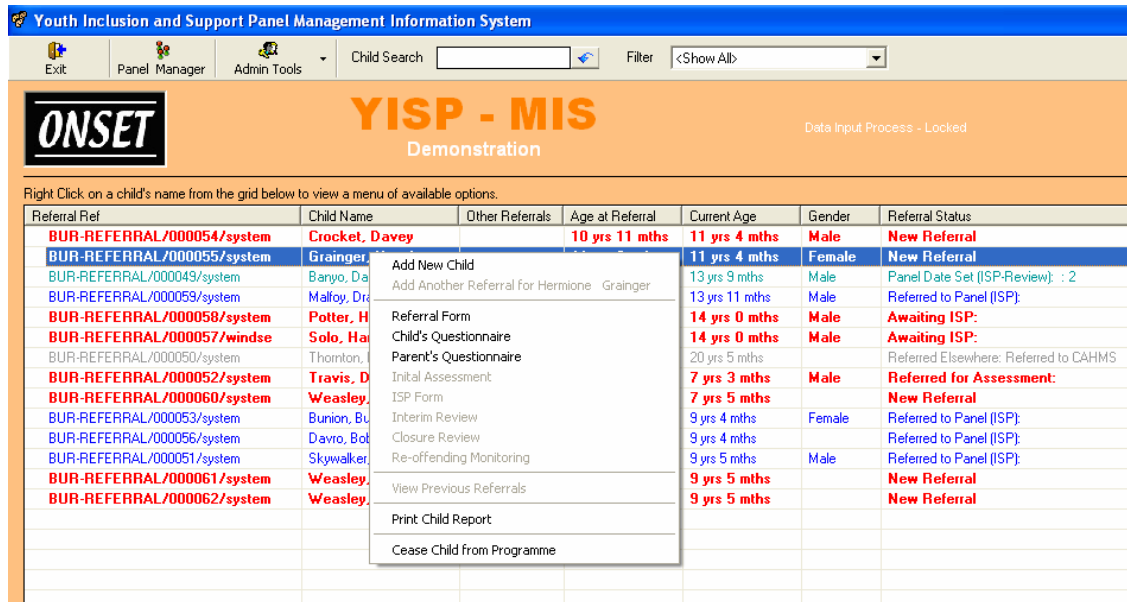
Youth Inclusion and Support Panel Management Information System

Exit Panel Manager Admin Tools Child Search Filter <Show All>

ONSET

YISP - MIS
Demonstration

Data Input Process - Locked

Right Click on a child's name from the grid below to view a menu of available options.

| Referral Ref | Child Name | Other Referrals | Age at Referral | Current Age | Gender | Referral Status |
|---|---|---|---|---|---|---|
| BUR-REFERRAL/000054/system | Crocket, Davey | | 10 yrs 11 mths | 11 yrs 4 mths | Male | New Referral |
| BUR-REFERRAL/000055/system | Grainger, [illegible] | | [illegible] | 11 yrs 4 mths | Female | New Referral |
| BUR-REFERRAL/000049/system | Banyo, Da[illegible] | | | 13 yrs 9 mths | Male | Panel Date Set (ISP-Review): : 2 |
| BUR-REFERRAL/000059/system | Malfoy, Dra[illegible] | | | 13 yrs 11 mths | Male | Referred to Panel (ISP): |
| BUR-REFERRAL/000058/system | Potter, H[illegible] | | | 14 yrs 0 mths | Male | Awaiting ISP: |
| BUR-REFERRAL/000057/windse | Solo, Ha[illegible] | | | 14 yrs 0 mths | Male | Awaiting ISP: |
| BUR-REFERRAL/000050/system | Thornton, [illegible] | | | 20 yrs 5 mths | | Referred Elsewhere: Referred to CAHMS |
| BUR-REFERRAL/000052/system | Travis, D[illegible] | | | 7 yrs 3 mths | Male | Referred for Assessment: |
| BUR-REFERRAL/000060/system | Weasley, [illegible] | | | 7 yrs 5 mths | | New Referral |
| BUR-REFERRAL/000053/system | Bunion, Bu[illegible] | | | 9 yrs 4 mths | Female | Referred to Panel (ISP): |
| BUR-REFERRAL/000056/system | Davro, Bob | | | 9 yrs 4 mths | | Referred to Panel (ISP): |
| BUR-REFERRAL/000051/system | Skywalker, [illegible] | | | 9 yrs 5 mths | Male | Referred to Panel (ISP): |
| BUR-REFERRAL/000061/system | Weasley, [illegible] | | | 9 yrs 5 mths | | New Referral |
| BUR-REFERRAL/000062/system | Weasley, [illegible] | | | 9 yrs 5 mths | | New Referral |

Add New Child
Add Another Referral for Hermione Grainger
Referral Form
Child's Questionnaire
Parent's Questionnaire
Inital Assessment
ISP Form
Interim Review
Closure Review
Re-offending Monitoring
View Previous Referrals
Print Child Report
Cease Child from Programme